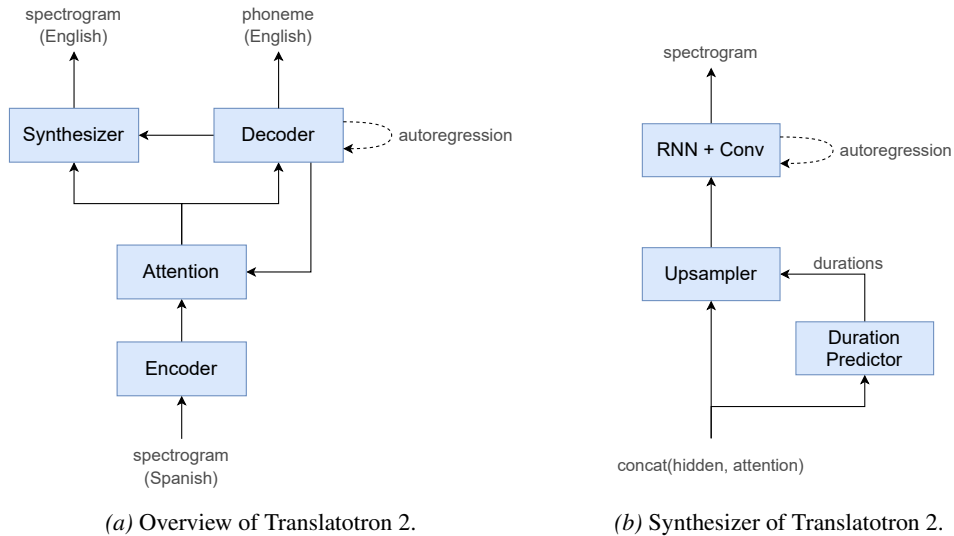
spectrogram
(English)

phoneme
(English)

Synthesizer

Decoder

autoregression

Attention

Encoder

spectrogram
(Spanish)

(a) Overview of Translatotron 2.

spectrogram

RNN + Conv

autoregression

durations

Upsampler

Duration
Predictor

concat(hidden, attention)

(b) Synthesizer of Translatotron 2.